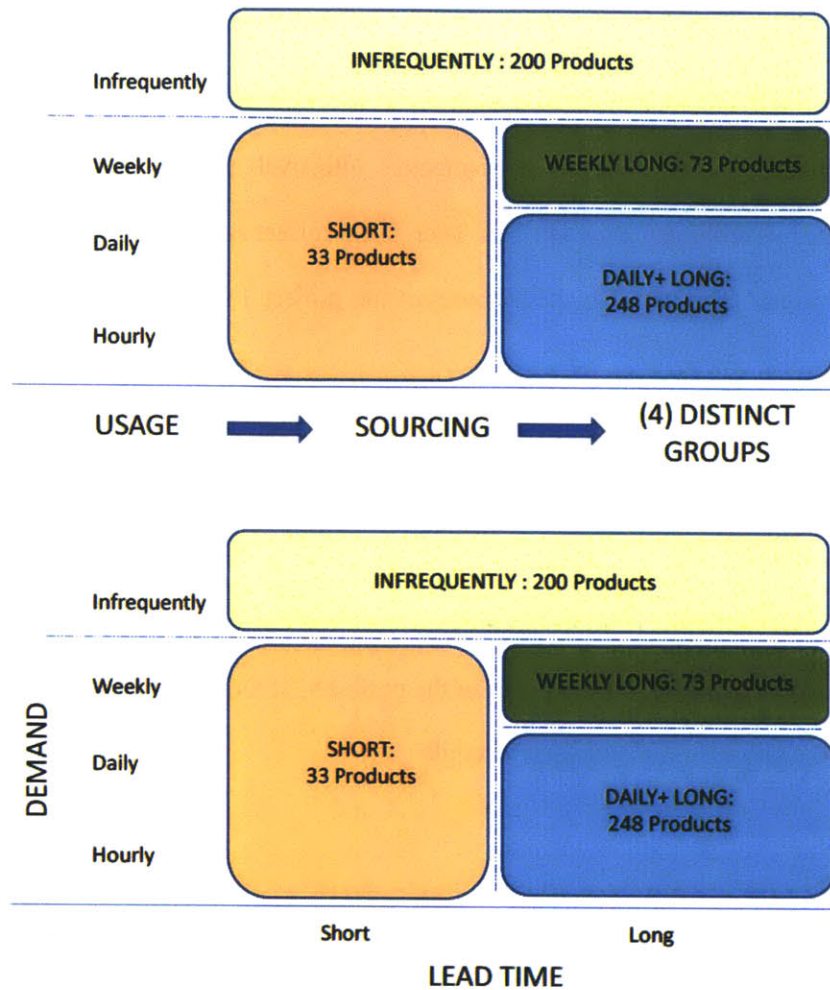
Infrequently

INFREQUENTLY : 200 Products

Weekly

Daily

Hourly

SHORT:
33 Products

WEEKLY LONG: 73 Products

DAILY+ LONG:
248 Products

USAGE → SOURCING → (4) DISTINCT GROUPS

Infrequently

INFREQUENTLY : 200 Products

DEMAND

Weekly

Daily

Hourly

SHORT:
33 Products

WEEKLY LONG: 73 Products

DAILY+ LONG:
248 Products

Short

Long

LEAD TIME